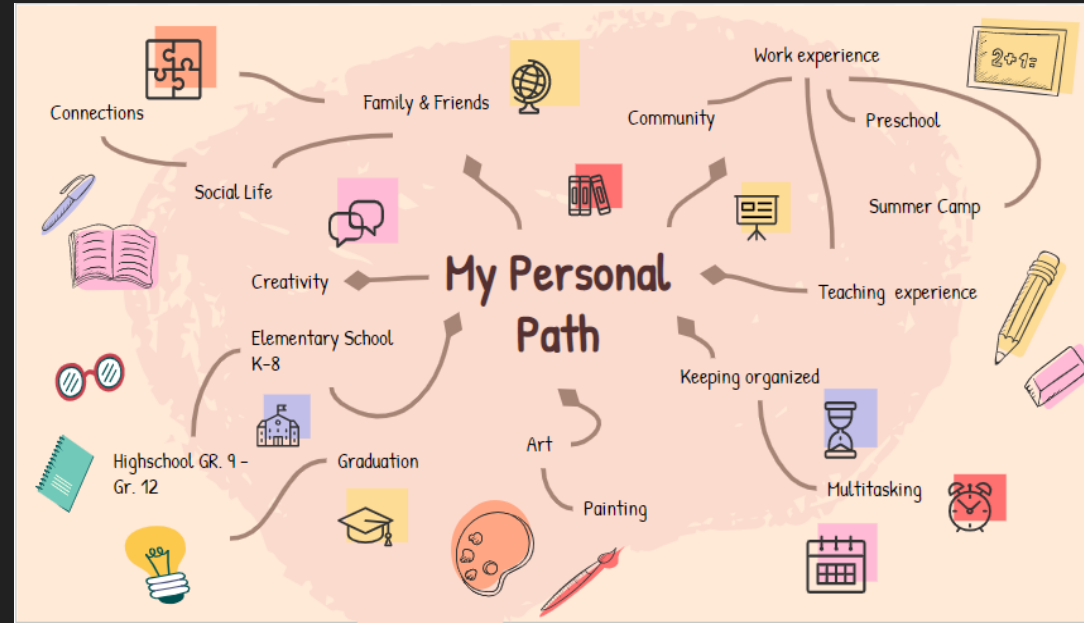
My Personal Path

Connections

Family & Friends

Social Life

Community

Work experience

Preschool

Summer Camp

Teaching experience

Creativity

Elementary School K-8

Highschool GR. 9 - Gr. 12

Graduation

Art

Painting

Keeping organized

Multitasking

2+1=